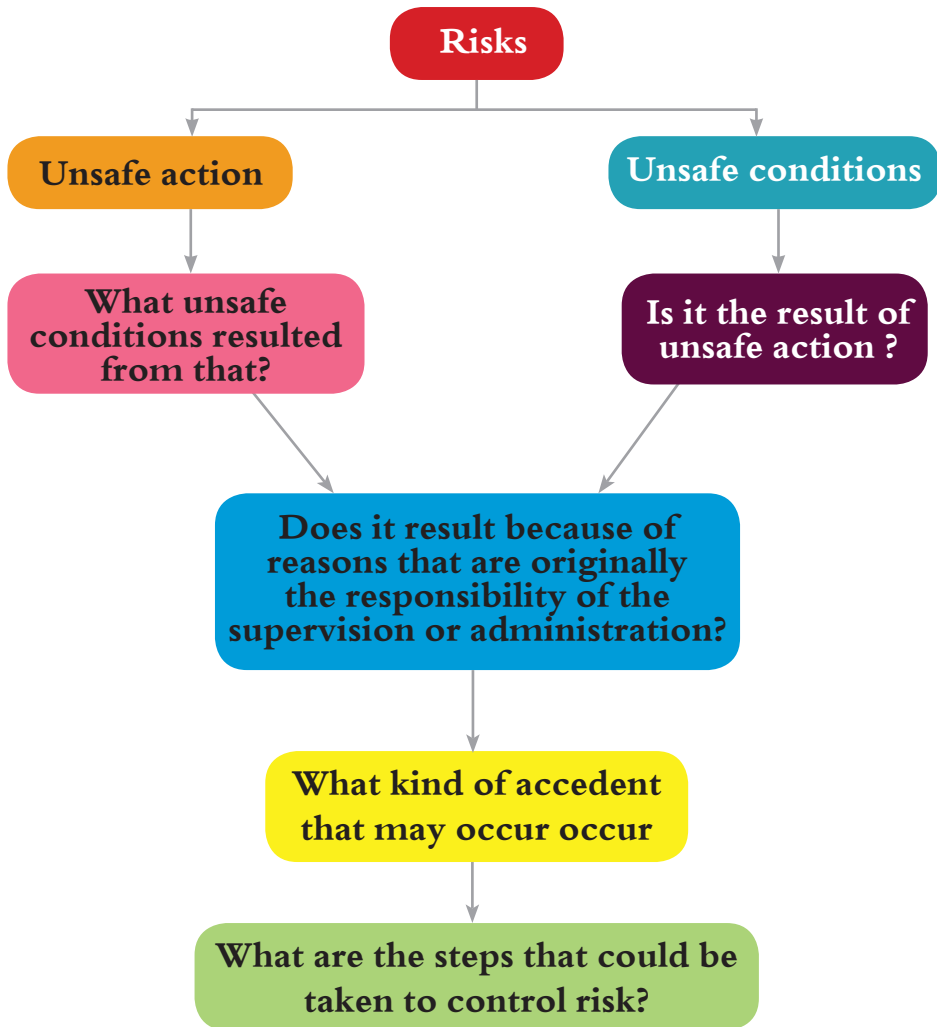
Risks

Unsafe action

Unsafe conditions

What unsafe conditions resulted from that?

Is it the result of unsafe action ?

Does it result because of reasons that are originally the responsibility of the supervision or administration?

What kind of accedent that may occur occur

What are the steps that could be taken to control risk?